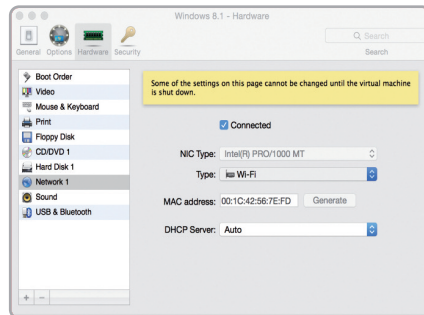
Windows 8.1 - Hardware

General Options Hardware Security

Search

Search

Boot Order
Video
Mouse & Keyboard
Print
Floppy Disk
CD/DVD 1
Hard Disk 1
Network 1
Sound
USB & Bluetooth

+ −

Some of the settings on this page cannot be changed until the virtual machine is shut down.

Connected

NIC Type: Intel(R) PRO/1000 MT

Type: Wi-Fi

MAC address: 00:1C:42:56:7E:FD Generate

DHCP Server: Auto